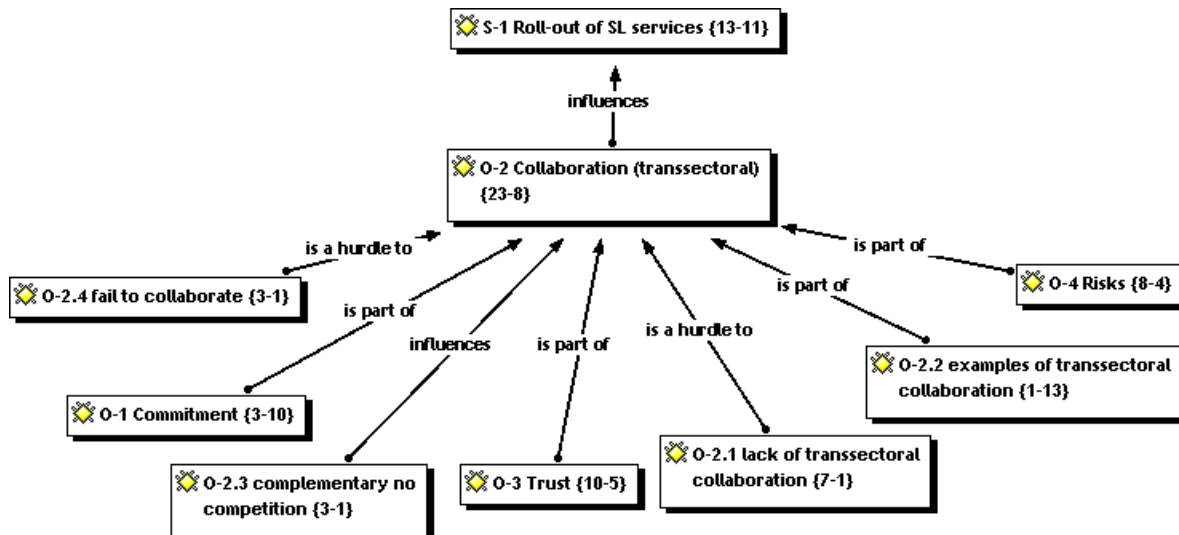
S-1 Roll-out of SL services {13-11}

influences

O-2 Collaboration (transsectoral) {23-8}

is a hurdle to

is part of

O-2.4 fail to collaborate {3-1}

is part of

influences

is part of

is a hurdle to

is part of

O-4 Risks {8-4}

O-2.2 examples of transsectoral collaboration {1-13}

O-1 Commitment {3-10}

O-2.1 lack of transsectoral collaboration {7-1}

O-2.3 complementary no competition {3-1}

O-3 Trust {10-5}